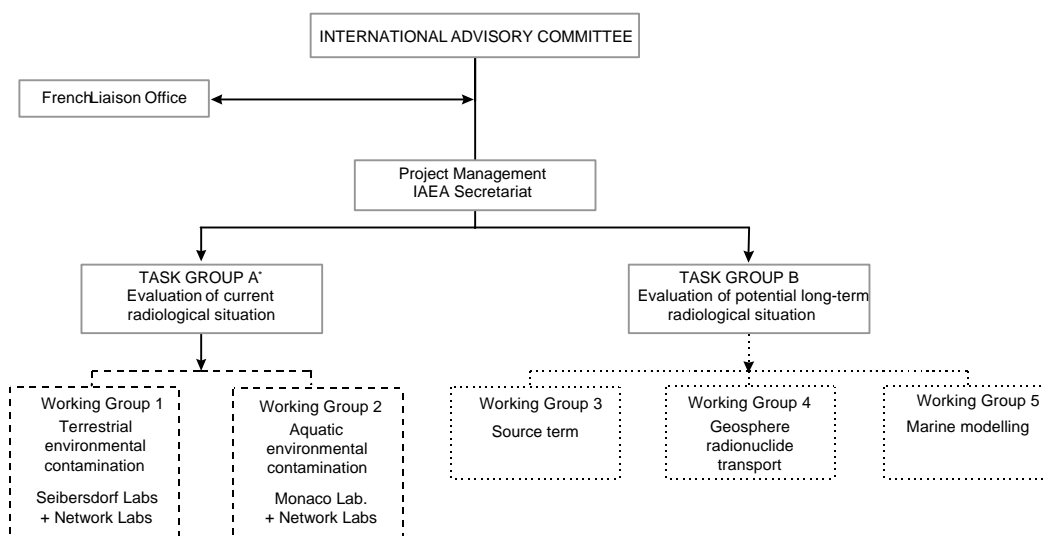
INTERNATIONAL ADVISORY COMMITTEE

FrenchLiaison Office

Project Management
IAEA Secretariat

TASK GROUP A*
Evaluation of current radiological situation

TASK GROUP B
Evaluation of potential long-term radiological situation

Working Group 1
Terrestrial environmental contamination

Seibersdorf Labs
+ Network Labs

Working Group 2
Aquatic environmental contamination

Monaco Lab.
+ Network Labs

Working Group 3
Source term

Working Group 4
Geosphere radionuclide transport

Working Group 5
Marine modelling